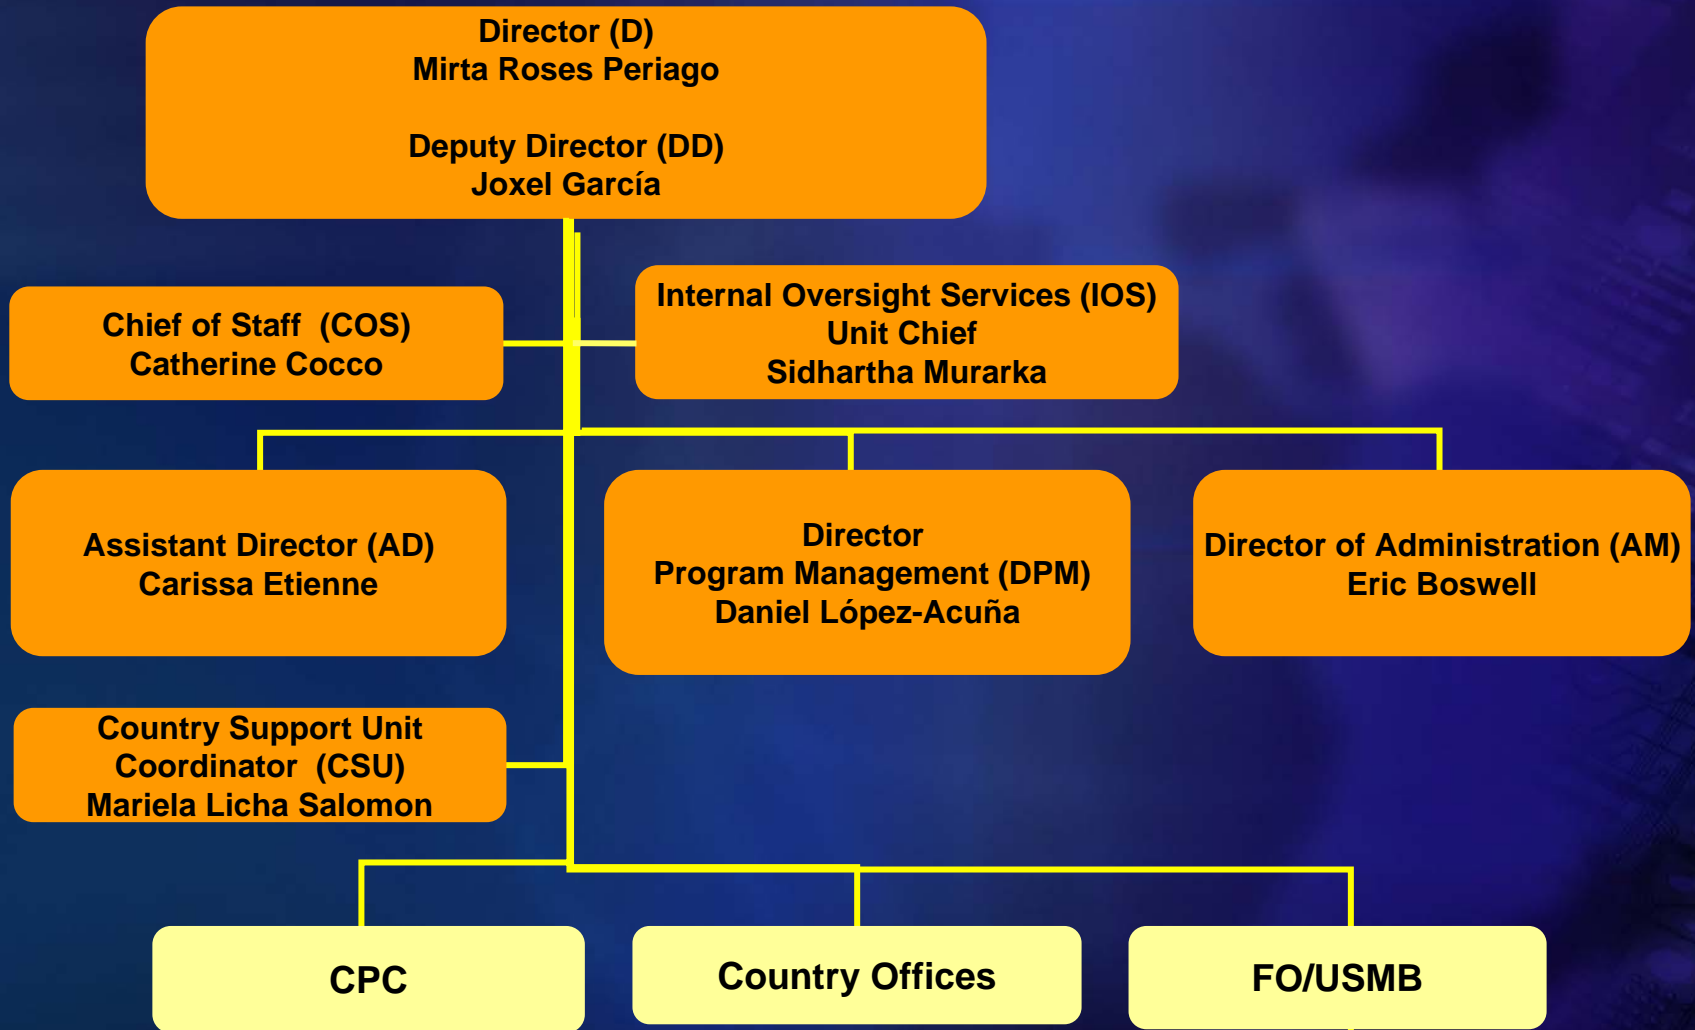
Director (D)
Mirta Roses Periago

Deputy Director (DD)
Joxel García

Chief of Staff (COS)
Catherine Cocco

Internal Oversight Services (IOS)
Unit Chief
Sidhartha Murarka

Assistant Director (AD)
Carissa Etienne

Director
Program Management (DPM)
Daniel López-Acuña

Director of Administration (AM)
Eric Boswell

Country Support Unit
Coordinator (CSU)
Mariela Licha Salomon

CPC

Country Offices

FO/USMB